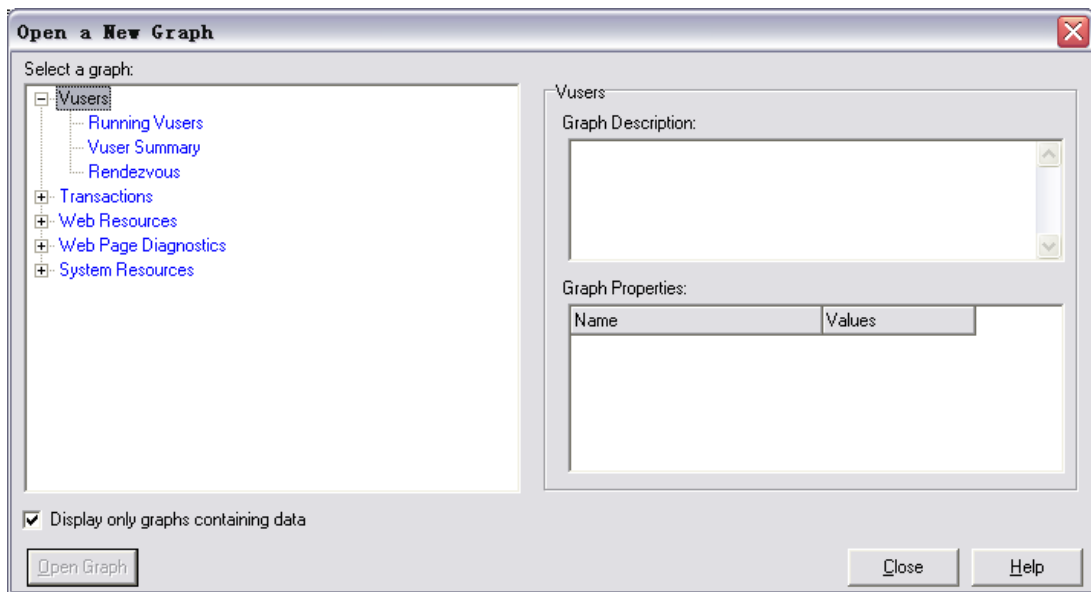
Open a New Graph

Select a graph:

Vusers
Running Vusers
Vuser Summary
Rendezvous
Transactions
Web Resources
Web Page Diagnostics
System Resources

Vusers

Graph Description:

Graph Properties:

| Name | Values |
|---|---|

Display only graphs containing data

Open Graph

Close

Help